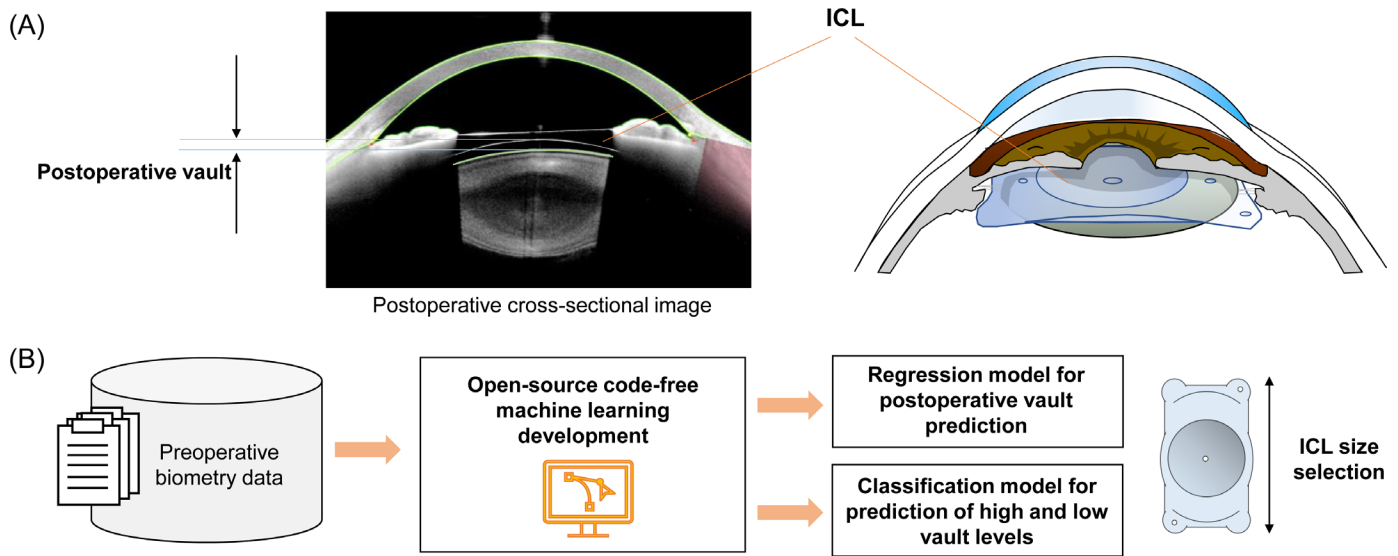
(A)

ICL

Postoperative vault

Postoperative cross-sectional image

(B)

Preoperative biometry data

Open-source code-free machine learning development

Regression model for postoperative vault prediction

Classification model for prediction of high and low vault levels

ICL size selection